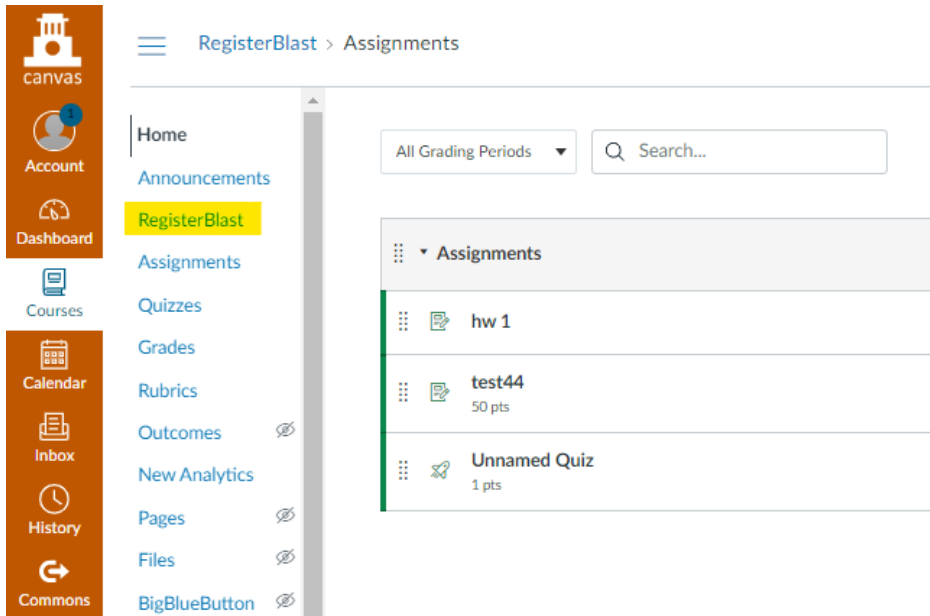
canvas

1

Account

Dashboard

Courses

Calendar

Inbox

History

Commons

RegisterBlast > Assignments

Home
Announcements
RegisterBlast
Assignments
Quizzes
Grades
Rubrics
Outcomes
New Analytics
Pages
Files
BigBlueButton

All Grading Periods

Search...

Assignments

hw 1

test44
50 pts

Unnamed Quiz
1 pts